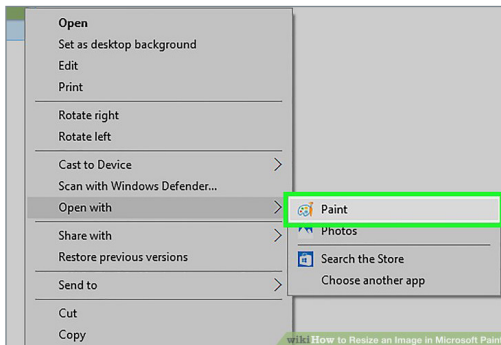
Open
Set as desktop background
Edit
Print
Rotate right
Rotate left
Cast to Device
Scan with Windows Defender...
Open with
Share with
Restore previous versions
Send to
Cut
Copy

Paint
Photos
Search the Store
Choose another app

wikiHow to Resize an Image in Microsoft Paint